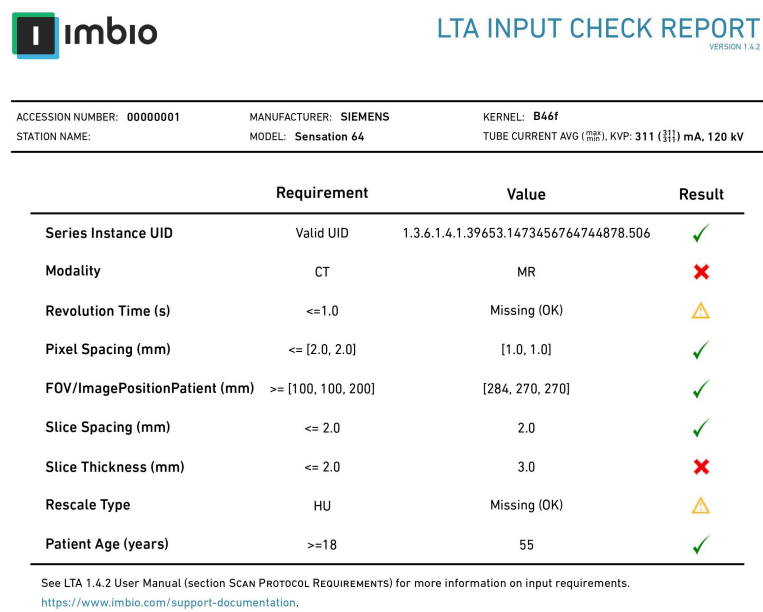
imbio

LTA INPUT CHECK REPORT
VERSION 1.4.2

ACCESSION NUMBER: 00000001
STATION NAME:

MANUFACTURER: SIEMENS
MODEL: Sensation 64

KERNEL: B46f
TUBE CURRENT AVG ($\binom{max}{min}$), KVP: 311 ($\binom{311}{311}$) mA, 120 kV

| | Requirement | Value | Result |
|---|---|---|---|
| Series Instance UID | Valid UID | 1.3.6.1.4.1.39653.1473456764744878.506 | ✓ |
| Modality | CT | MR | ✗ |
| Revolution Time (s) | <=1.0 | Missing (OK) | ⚠ |
| Pixel Spacing (mm) | <= [2.0, 2.0] | [1.0, 1.0] | ✓ |
| FOV/ImagePositionPatient (mm) | >= [100, 100, 200] | [284, 270, 270] | ✓ |
| Slice Spacing (mm) | <= 2.0 | 2.0 | ✓ |
| Slice Thickness (mm) | <= 2.0 | 3.0 | ✗ |
| Rescale Type | HU | Missing (OK) | ⚠ |
| Patient Age (years) | >=18 | 55 | ✓ |

See LTA 1.4.2 User Manual (section SCAN PROTOCOL REQUIREMENTS) for more information on input requirements. https://www.imbio.com/support-documentation.